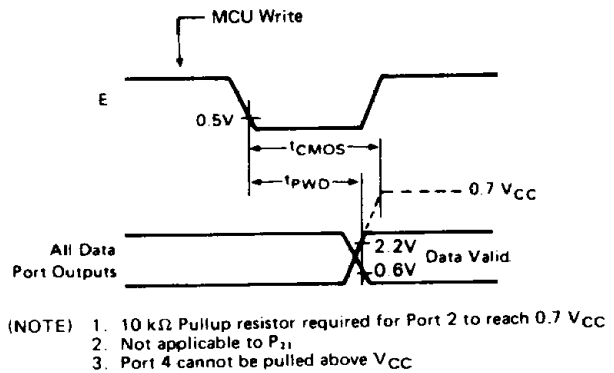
MCU Write

E

0.5V

$t_{CMOS}$

$t_{PWD}$

0.7 $V_{CC}$

All Data Port Outputs

2.2V

0.6V

Data Valid

(NOTE) 1. 10 kΩ Pullup resistor required for Port 2 to reach 0.7 $V_{CC}$
2. Not applicable to $P_{21}$
3. Port 4 cannot be pulled above $V_{CC}$